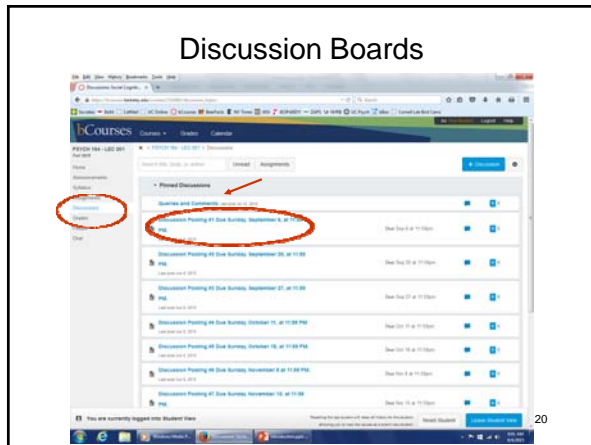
Discussion Boards

bCourses Courses Grades Calendar

PSYCH 164 - LEC 001

Home
Announcements
Syllabus
Assignments
Discussions
Grades
Files
Chat

Search title, body, or author Unread Assignments + Discussion

Pinned Discussions

Queries and Comments

Discussion Posting #1 Due Sunday, September 6, at 11:59 PM.

Discussion Posting #2 Due Sunday, September 20, at 11:59 PM.

Discussion Posting #3 Due Sunday, September 27, at 11:59 PM.

Discussion Posting #4 Due Sunday, October 11, at 11:59 PM.

Discussion Posting #5 Due Sunday, October 18, at 11:59 PM.

Discussion Posting #6 Due Sunday, November 8, at 11:59 PM.

Discussion Posting #7 Due Sunday, November 15, at 11:59 PM.

You are currently logged into Student View

Reset Student Leave Student View

20